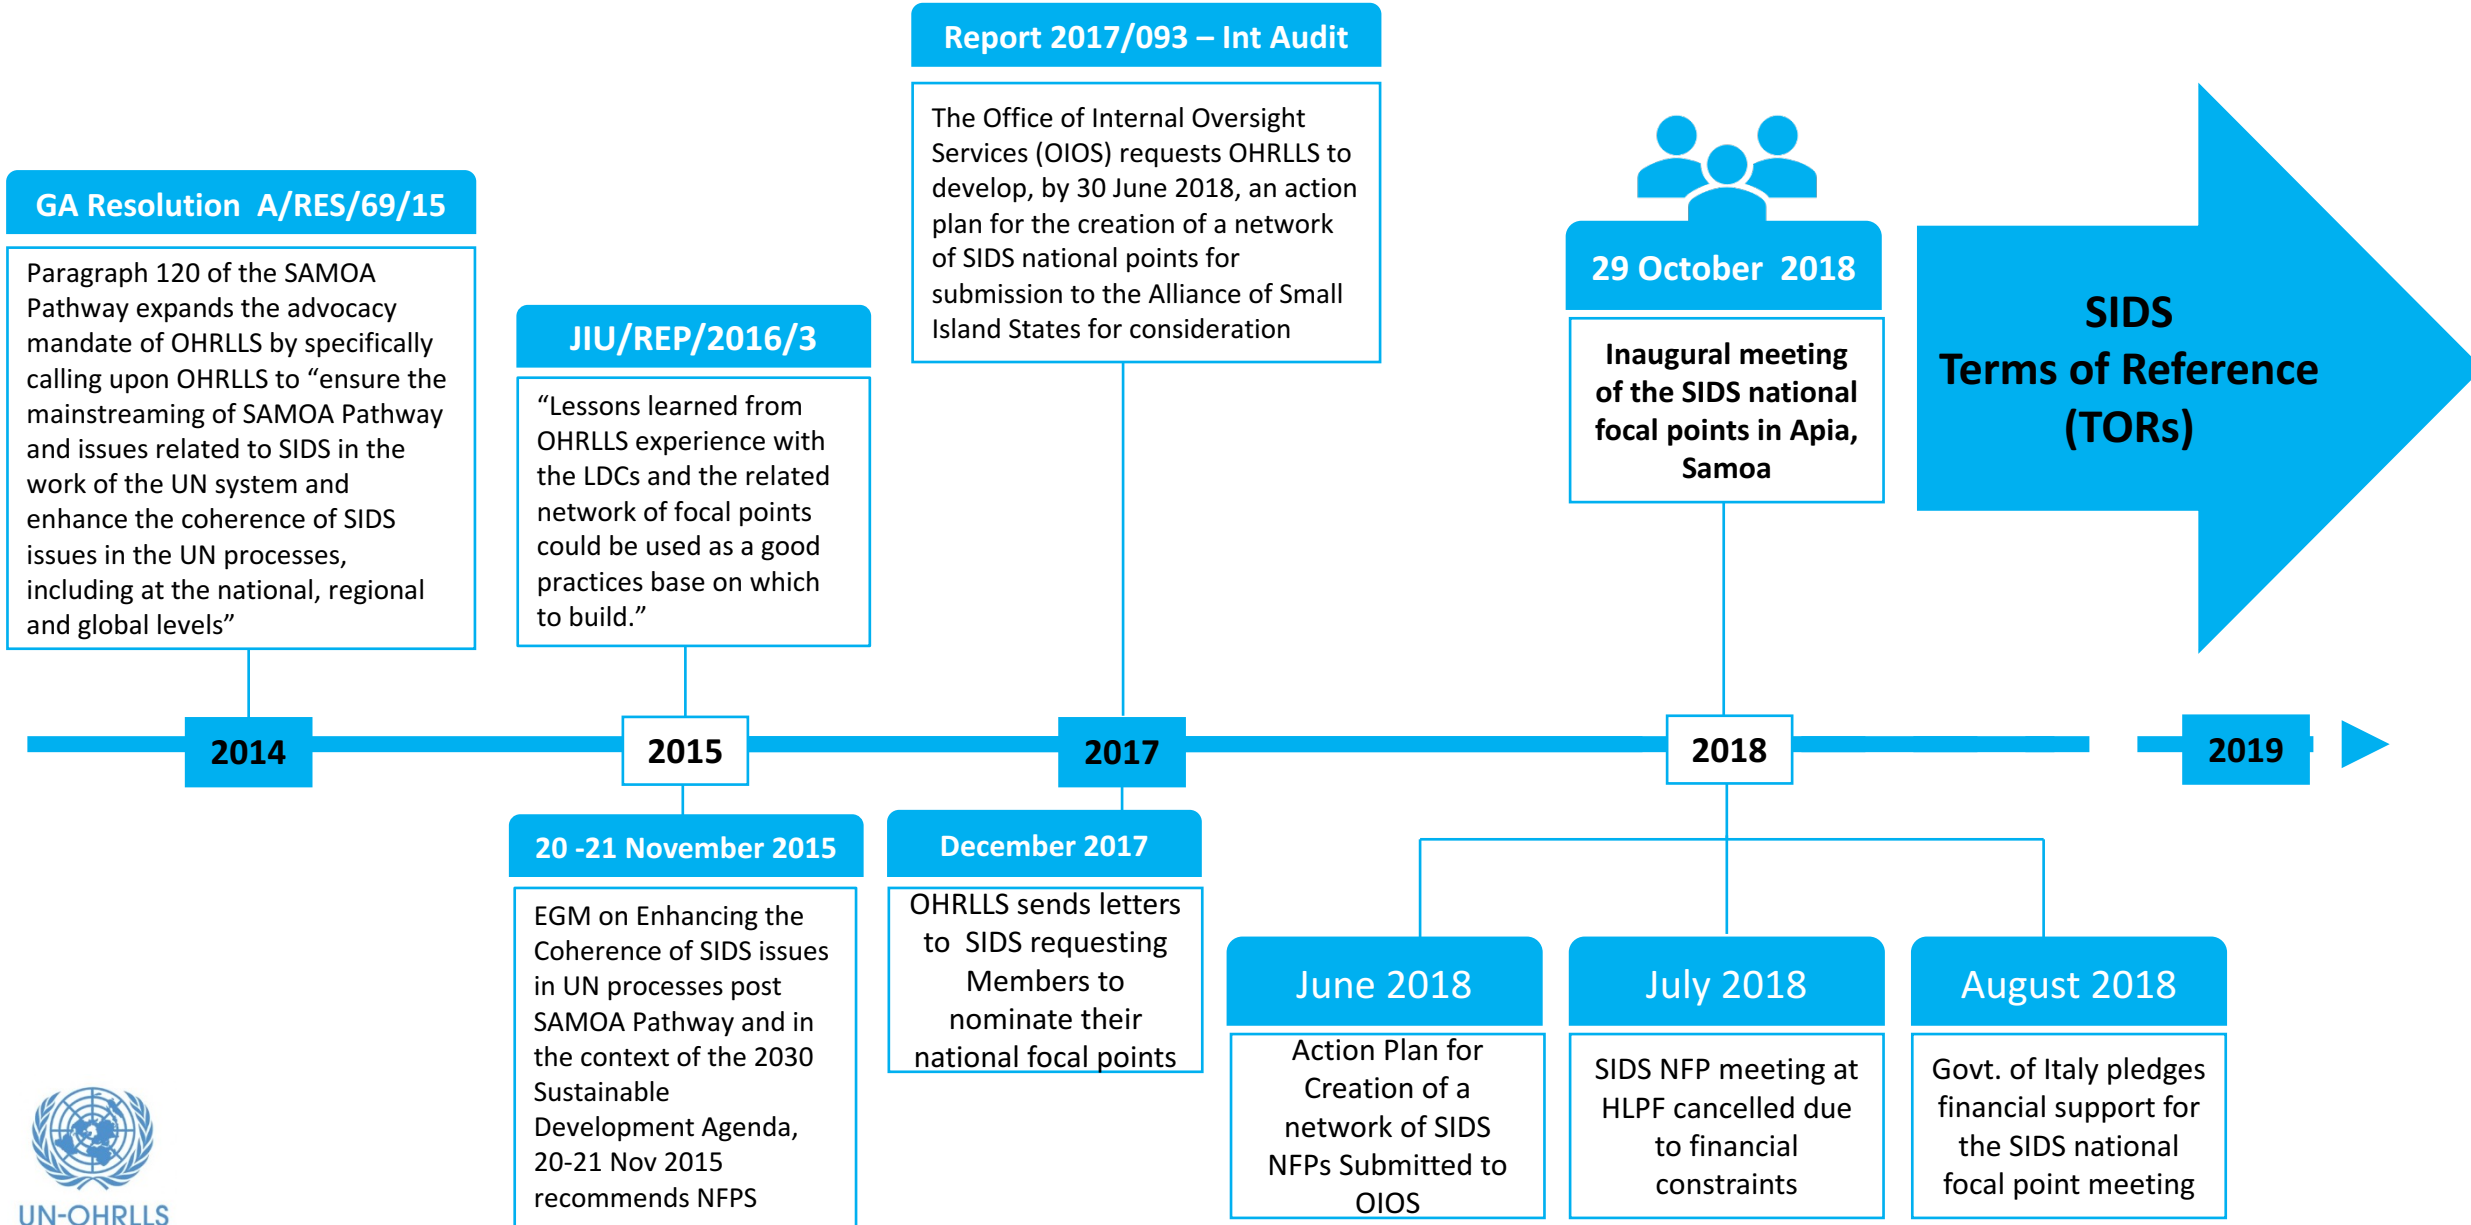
GA Resolution A/RES/69/15

Paragraph 120 of the SAMOA Pathway expands the advocacy mandate of OHRLLS by specifically calling upon OHRLLS to "ensure the mainstreaming of SAMOA Pathway and issues related to SIDS in the work of the UN system and enhance the coherence of SIDS issues in the UN processes, including at the national, regional and global levels"

JIU/REP/2016/3

"Lessons learned from OHRLLS experience with the LDCs and the related network of focal points could be used as a good practices base on which to build."

Report 2017/093 – Int Audit

The Office of Internal Oversight Services (OIOS) requests OHRLLS to develop, by 30 June 2018, an action plan for the creation of a network of SIDS national points for submission to the Alliance of Small Island States for consideration

29 October 2018

Inaugural meeting of the SIDS national focal points in Apia, Samoa

SIDS Terms of Reference (TORs)

2014

2015

2017

2018

2019

20 -21 November 2015

EGM on Enhancing the Coherence of SIDS issues in UN processes post SAMOA Pathway and in the context of the 2030 Sustainable Development Agenda, 20-21 Nov 2015 recommends NFPS

December 2017

OHRLLS sends letters to SIDS requesting Members to nominate their national focal points

June 2018

Action Plan for Creation of a network of SIDS NFPs Submitted to OIOS

July 2018

SIDS NFP meeting at HLPF cancelled due to financial constraints

August 2018

Govt. of Italy pledges financial support for the SIDS national focal point meeting

UN-OHRLLS